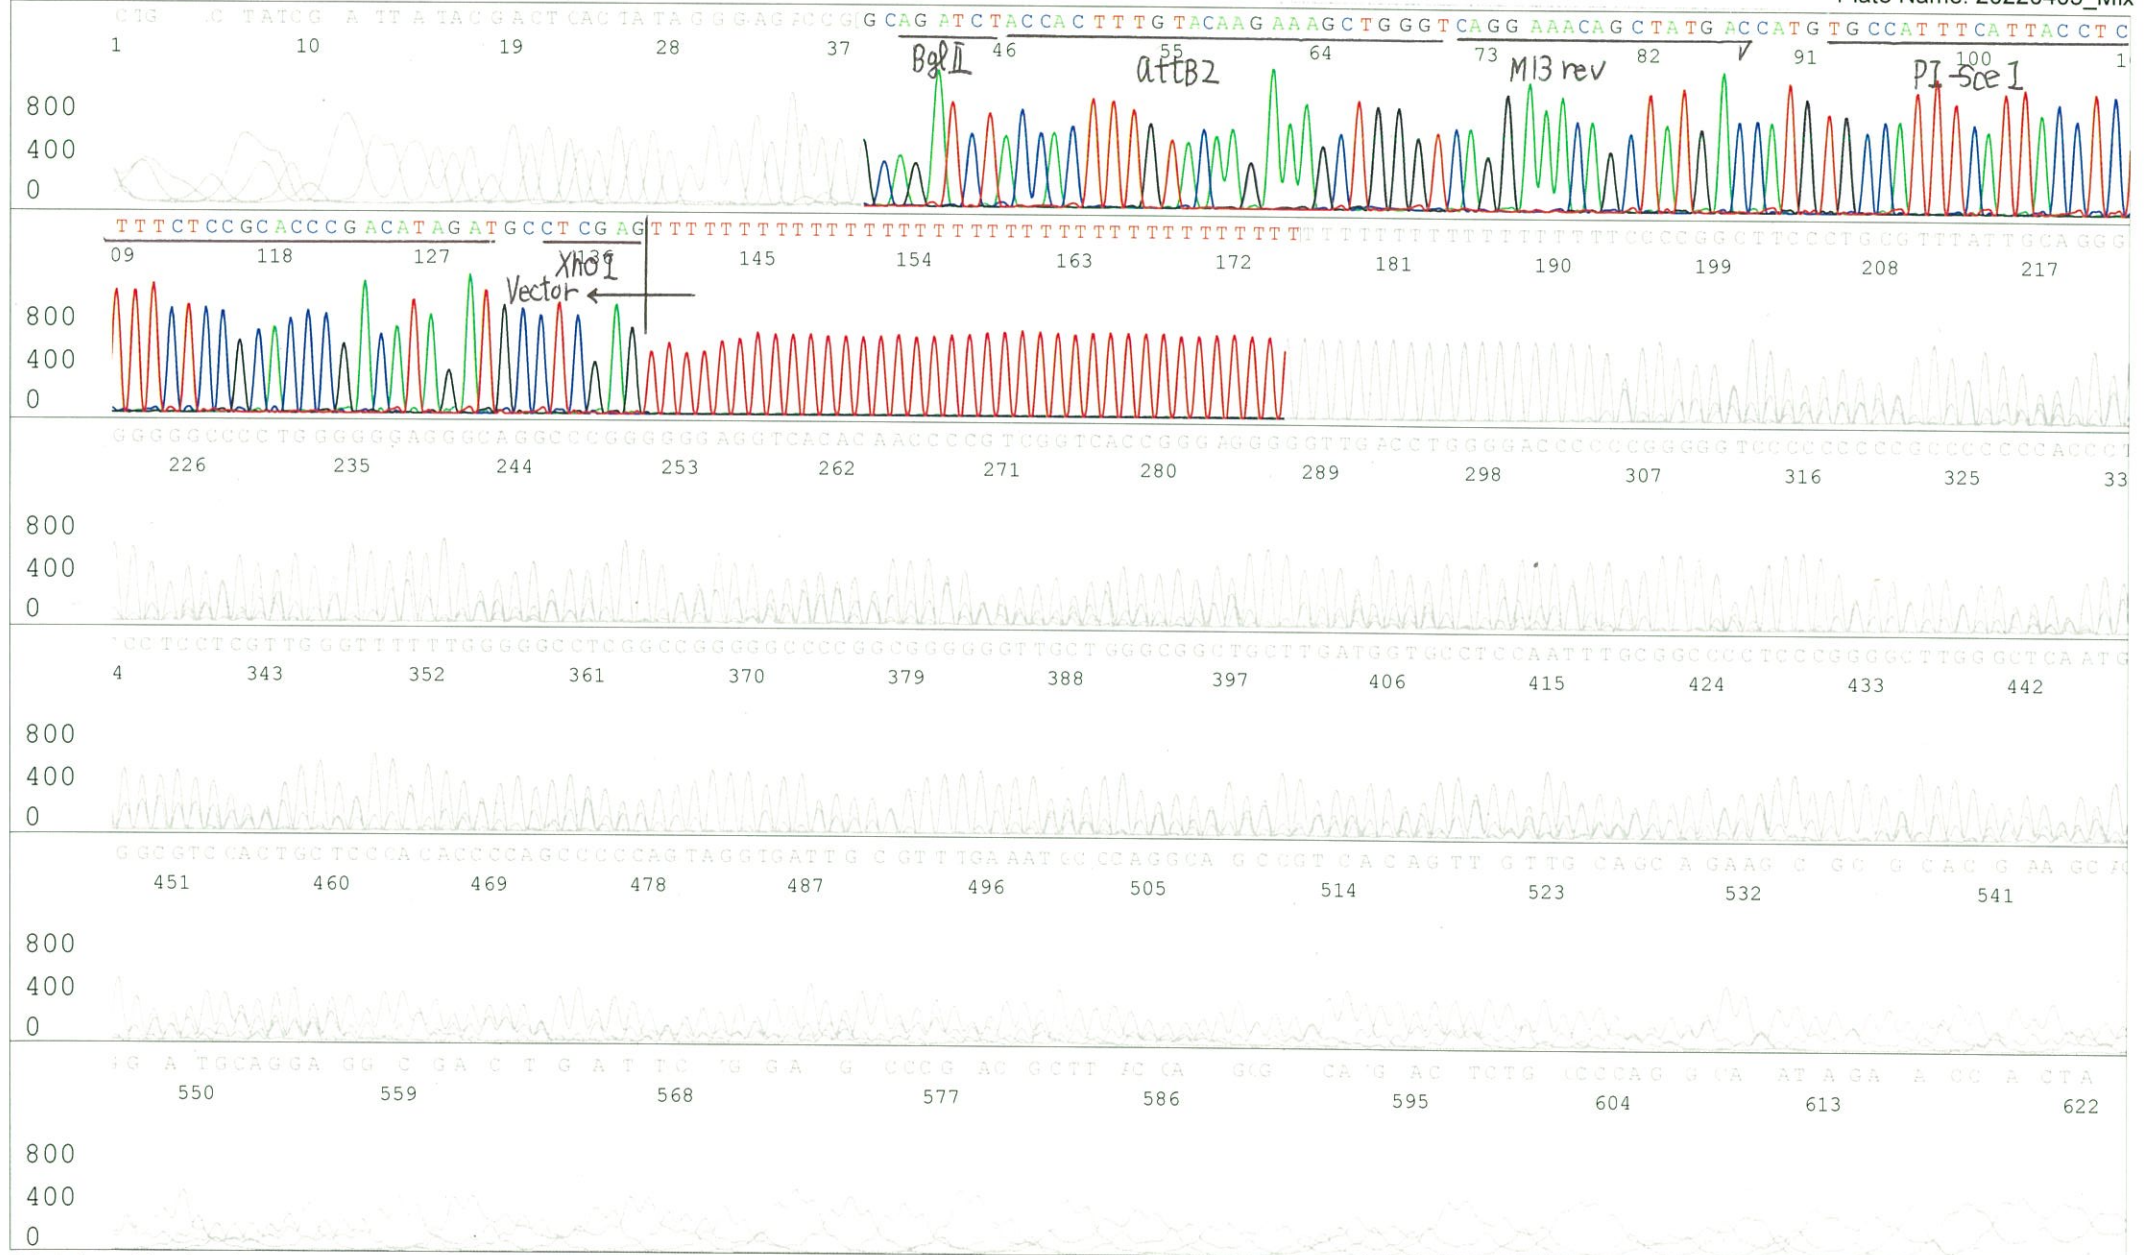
Plate Name: 20220403_Mix

CTG C TATCG A TT A TACGACTCACTATAGGGAGACCGG GCAGATCTACCACTTTGTACAAGAAAGCTGGGTCAGGAAACAGCTATGACCATGTGCCATTTCATTACCTC
1 10 19 28 37 46 55 64 73 82 91 100 1
Bgl II
AttB2
M13 rev
PI-Sce I
800
400
0

TTTCTCCGCACCCGACATAGATGCCTCGAGTTTTTTTTTTTTTTTTTTTTTTTTTTTTTTTTTTTTTTTTTTTTTTTTTTTTTCCCCGGCTTCCCTGCGTTTATTGCAGGG
09 118 127 136 145 154 163 172 181 190 199 208 217
XhoI
Vector
800
400
0

GGGGGCCCCTGGGGGGAGGGCAGGCCCGGGGGGGAGGTCACACAACCCCGTCGGTCACCGGGAGGGGGTTGACCTGGGGACCCCCCGGGGGTCCCCCCCCCGCCCCCCACCCT
226 235 244 253 262 271 280 289 298 307 316 325 33
800
400
0

CCTCCTCGTTGGGTTTTTTGGGGGCCTCGGCCGGGGGCCCCGGCGGGGGGTTGCTGGGCGGCTGCTTGATGGTGCCTCCAATTTGCGGCCCCTCCCGGGGCTTGGGCTCAATG
4 343 352 361 370 379 388 397 406 415 424 433 442
800
400
0

GGCGTCCACTGCTCCCACACCCCAGCCCCCAGTAGGTGATTG C GTTTGAAATGCCCAGGCA GCCGT CACAGTT GTTG CAGC A GAAG C GC G CAC G AA GC
451 460 469 478 487 496 505 514 523 532 541
800
400
0

G A TGCAGGA GG C GA C T G A T TC G GA G CCCG AC GCTT AC CA GCG CA G AC TCTG CCCAG G CA AT A GA A GC A CTA
550 559 568 577 586 595 604 613 622
800
400
0